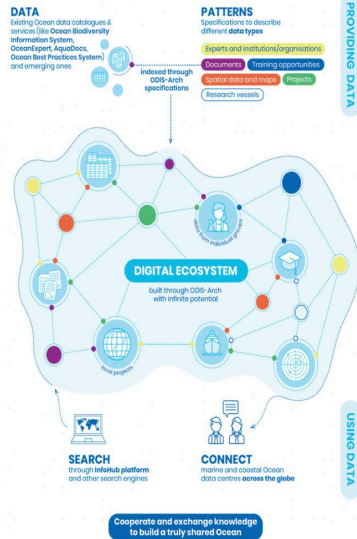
DATA
Existing Ocean data catalogues & services (like **Ocean Biodiversity Information System, OceanExpert, AquaDocs, Ocean Best Practices System**) and emerging ones

indexed through ODIS-Arch specifications

PATTERNS
Specifications to describe different **data types**

Experts and institutions/organisations
Documents
Training opportunities
Spatial data and maps
Projects
Research vessels

PROVIDING DATA

data from individual experts

DIGITAL ECOSYSTEM
built through ODIS-Arch with infinite potential

local projects

USING DATA

SEARCH
through **InfoHub platform** and other search engines

CONNECT
marine and coastal Ocean data centres **across the globe**

Cooperate and exchange knowledge to build a truly shared Ocean